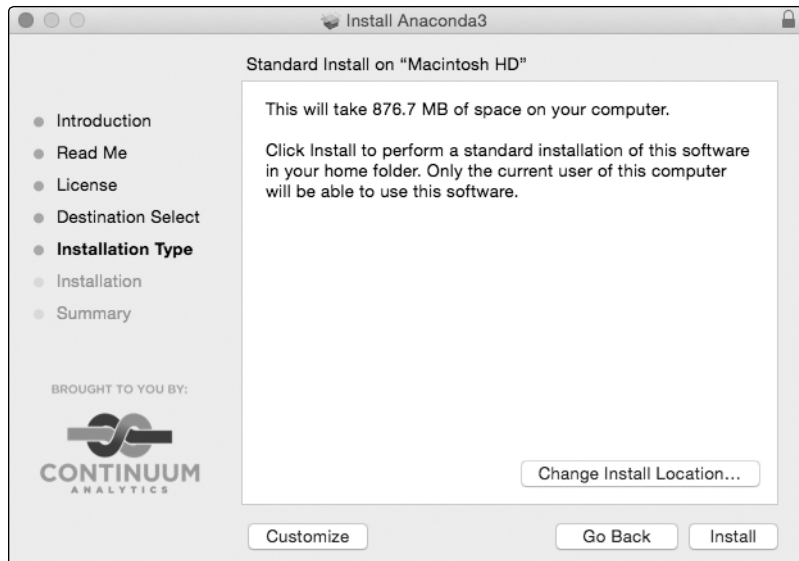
Install Anaconda3

Standard Install on "Macintosh HD"

Introduction
Read Me
License
Destination Select
Installation Type
Installation
Summary

This will take 876.7 MB of space on your computer.

Click Install to perform a standard installation of this software in your home folder. Only the current user of this computer will be able to use this software.

BROUGHT TO YOU BY:

CONTINUUM
ANALYTICS

Change Install Location...

Customize

Go Back

Install